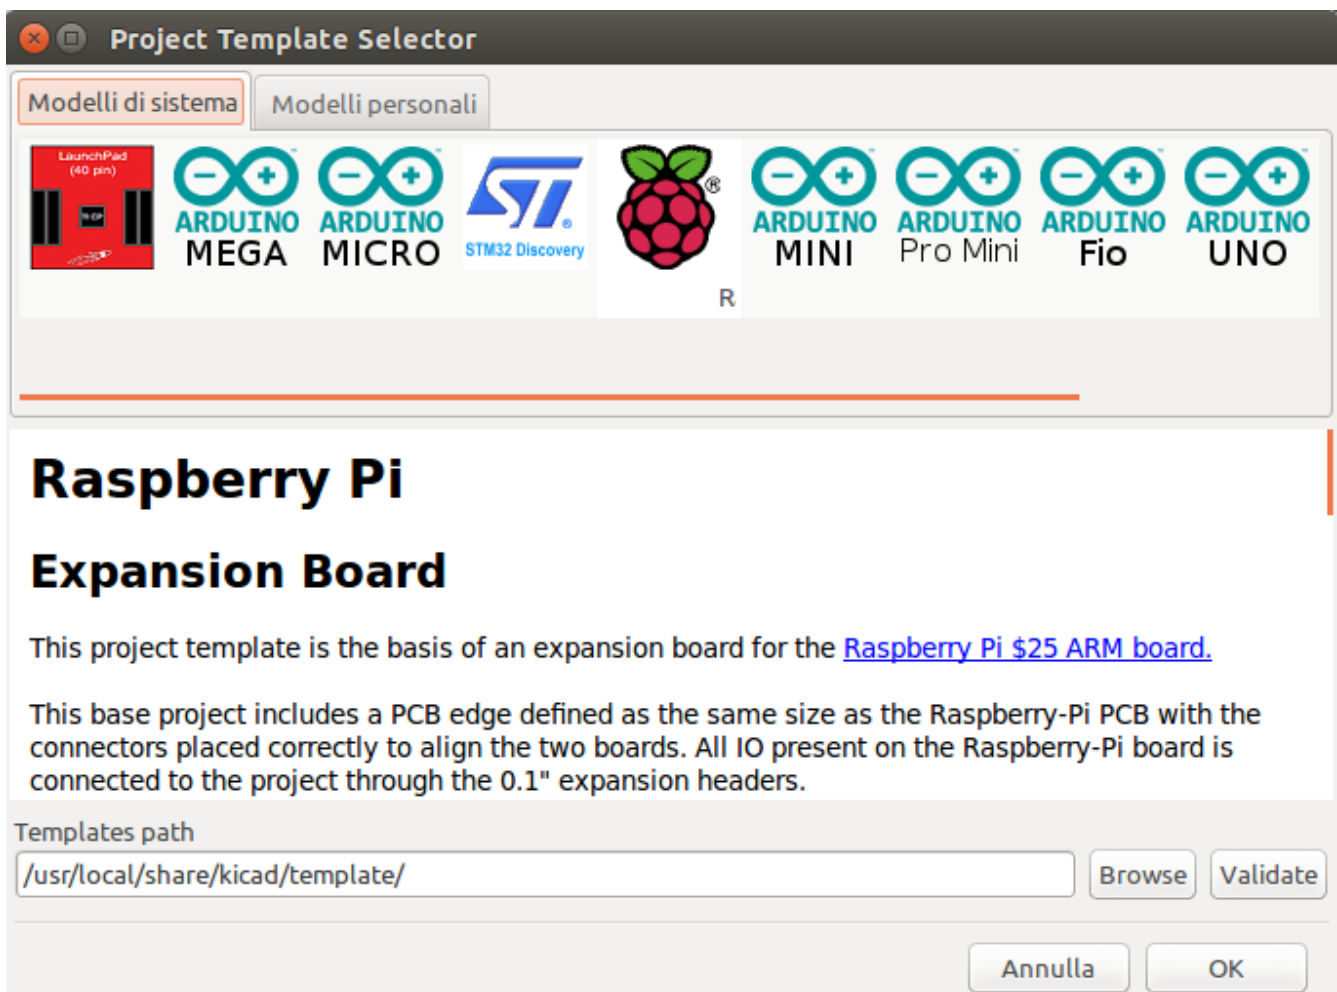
Project Template Selector

Modelli di sistema | Modelli personali

LaunchPad (40 pin)

ARDUINO MEGA

ARDUINO MICRO

STM32 Discovery

R

ARDUINO MINI

ARDUINO Pro Mini

ARDUINO Fio

ARDUINO UNO

Raspberry Pi

Expansion Board

This project template is the basis of an expansion board for the Raspberry Pi $25 ARM board.

This base project includes a PCB edge defined as the same size as the Raspberry-Pi PCB with the connectors placed correctly to align the two boards. All IO present on the Raspberry-Pi board is connected to the project through the 0.1" expansion headers.

Templates path

/usr/local/share/kicad/template/

Browse

Validate

Annulla

OK